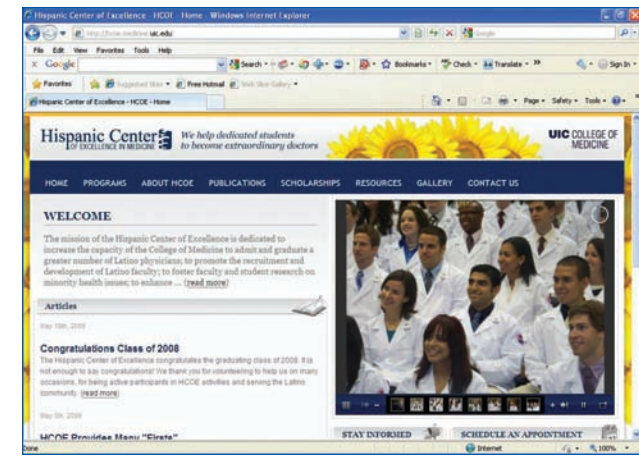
Hispanic Center of Excellence - HCOE - Home - Windows Internet Explorer

http://hcoe.medicine.uic.edu/

File Edit View Favorites Tools Help

Google

Search • Bookmarks • Check • Translate • » Sign In •

Favorites Suggested Sites • Free Hotmail Web Slice Gallery •

Hispanic Center of Excellence - HCOE - Home

Page • Safety • Tools •

Hispanic Center OF EXCELLENCE IN MEDICINE We help dedicated students to become extraordinary doctors

UIC COLLEGE OF MEDICINE

HOME PROGRAMS ABOUT HCOE PUBLICATIONS SCHOLARSHIPS RESOURCES GALLERY CONTACT US

WELCOME

The mission of the Hispanic Center of Excellence is dedicated to increase the capacity of the College of Medicine to admit and graduate a greater number of Latino physicians; to promote the recruitment and development of Latino faculty; to foster faculty and student research on minority health issues; to enhance ... (read more)

Articles

May 15th, 2008

Congratulations Class of 2008

The Hispanic Center of Excellence congratulates the graduating class of 2008. It is not enough to say congratulations! We thank you for volunteering to help us on many occasions, for being active participants in HCOE activities and serving the Latino community. (read more)

May 5th, 2008

HCOE Provides Many "Firsts"

STAY INFORMED

SCHEDULE AN APPOINTMENT

Done

Internet

100%